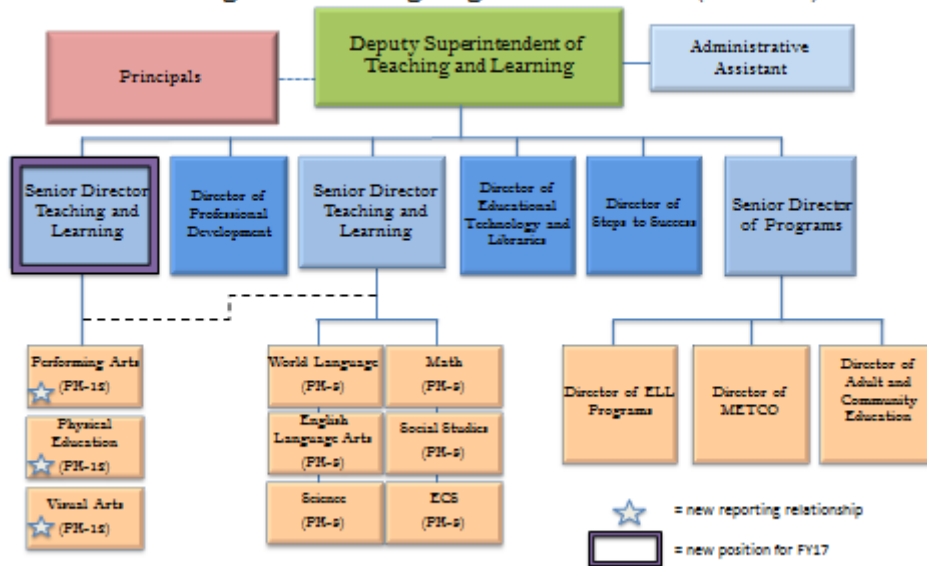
Deputy Superintendent of Teaching and Learning

Principals

Administrative Assistant

Senior Director Teaching and Learning

Director of Professional Development

Senior Director Teaching and Learning

Director of Educational Technology and Libraries

Director of Steps to Success

Senior Director of Programs

Performing Arts (PK-12)

Physical Education (PK-12)

Visual Arts (PK-12)

World Language (PK-8)

Math (PK-8)

English Language Arts (PK-8)

Social Studies (PK-8)

Science (PK-8)

ECS (PK-8)

Director of ELL Programs

Director of METCO

Director of Adult and Community Education

= new reporting relationship

= new position for FY17